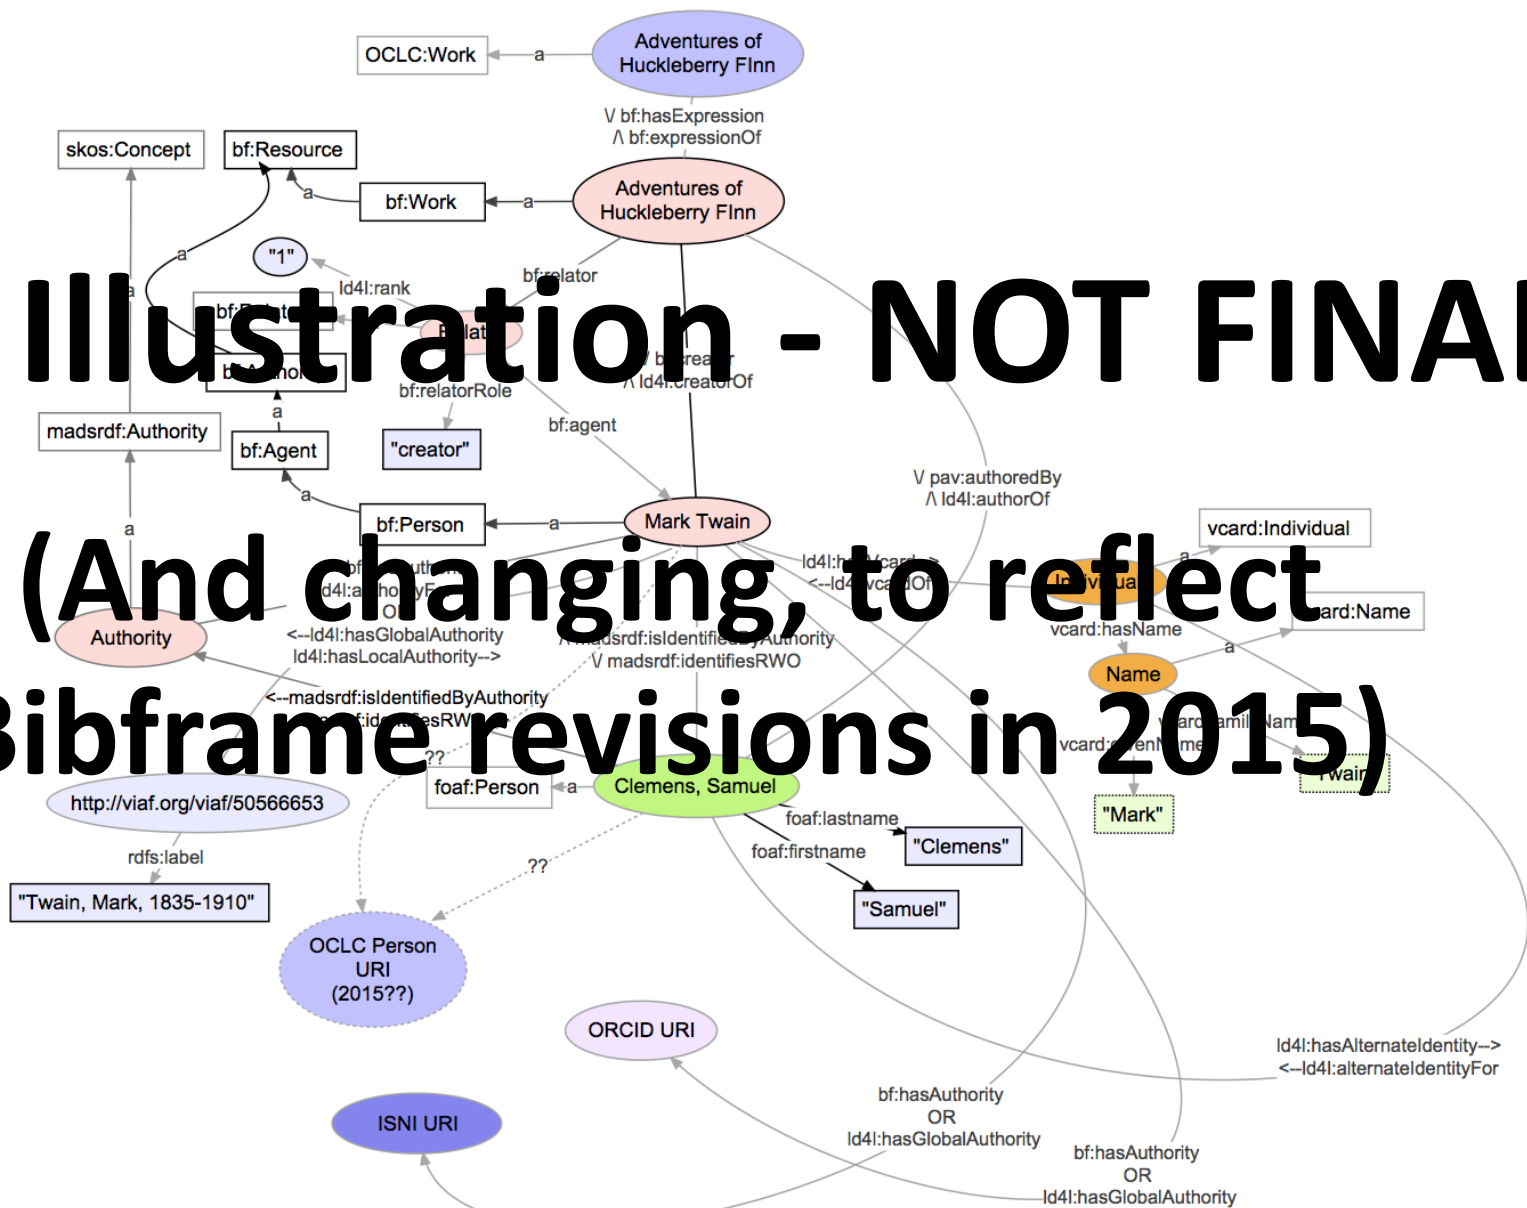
Illustration - NOT FINAL

(And changing, to reflect Bibframe revisions in 2015)

OCLC:Work

a

Adventures of Huckleberry FInn

V bf:hasExpression
Λ bf:expressionOf

skos:Concept

bf:Resource

a

bf:Work

a

Adventures of Huckleberry FInn

a

"1"

ld4l:rank

bf:relator

bf:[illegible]

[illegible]

b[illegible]

V bf:creator
Λ ld4l:creatorOf

bf:relatorRole

a

madsrdf:Authority

bf:Agent

"creator"

bf:agent

a

V pav:authoredBy
Λ ld4l:authorOf

a

bf:Person

a

Mark Twain

vcard:Individual

bf:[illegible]
ld4l:a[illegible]

ld4l:h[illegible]
<--ld4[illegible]

a

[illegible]

Authority

<--ld4l:hasGlobalAuthority
ld4l:hasLocalAuthority-->

Λ madsrdf:isIdentifiedByAuthority
V madsrdf:identifiesRWO

vcard:hasName

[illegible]ard:Name

a

Name

<--madsrdf:isIdentifiedByAuthority
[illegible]

??

vcard:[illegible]

vcard:givenName

Twain

"Mark"

http://viaf.org/viaf/50566653

foaf:Person

a

Clemens, Samuel

foaf:lastname

"Clemens"

rdfs:label

foaf:firstname

??

"Samuel"

"Twain, Mark, 1835-1910"

OCLC Person URI (2015??)

ORCID URI

ld4l:hasAlternateIdentity-->
<--ld4l:alternateIdentityFor

bf:hasAuthority
OR
ld4l:hasGlobalAuthority

ISNI URI

bf:hasAuthority
OR
ld4l:hasGlobalAuthority